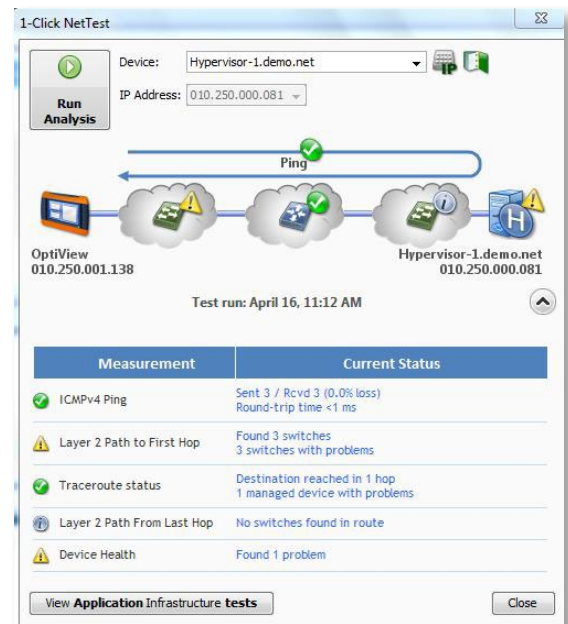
1-Click NetTest

Run Analysis

Device: Hypervisor-1.demo.net

IP Address: 010.250.000.081

Ping

OptiView
010.250.001.138

Hypervisor-1.demo.net
010.250.000.081

Test run: April 16, 11:12 AM

| Measurement | Current Status |
|---|---|
| ICMPv4 Ping | Sent 3 / Rcvd 3 (0.0% loss) Round-trip time <1 ms |
| Layer 2 Path to First Hop | Found 3 switches 3 switches with problems |
| Traceroute status | Destination reached in 1 hop 1 managed device with problems |
| Layer 2 Path From Last Hop | No switches found in route |
| Device Health | Found 1 problem |

View Application Infrastructure tests

Close